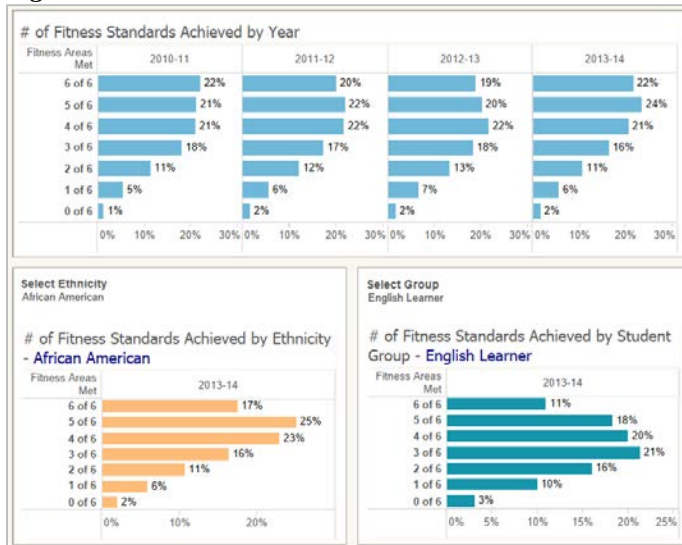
# of Fitness Standards Achieved by Year

| Fitness Areas Met | 2010-11 | 2011-12 | 2012-13 | 2013-14 |
|---|---|---|---|---|
| 6 of 6 | 22% | 20% | 19% | 22% |
| 5 of 6 | 21% | 22% | 20% | 24% |
| 4 of 6 | 21% | 22% | 22% | 21% |
| 3 of 6 | 18% | 17% | 18% | 16% |
| 2 of 6 | 11% | 12% | 13% | 11% |
| 1 of 6 | 5% | 6% | 7% | 6% |
| 0 of 6 | 1% | 2% | 2% | 2% |

0% 10% 20% 30% 0% 10% 20% 30% 0% 10% 20% 30% 0% 10% 20% 30%

Select Ethnicity
African American

# of Fitness Standards Achieved by Ethnicity - African American

| Fitness Areas Met | 2013-14 |
|---|---|
| 6 of 6 | 17% |
| 5 of 6 | 25% |
| 4 of 6 | 23% |
| 3 of 6 | 16% |
| 2 of 6 | 11% |
| 1 of 6 | 6% |
| 0 of 6 | 2% |

0% 10% 20%

Select Group
English Learner

# of Fitness Standards Achieved by Student Group - English Learner

| Fitness Areas Met | 2013-14 |
|---|---|
| 6 of 6 | 11% |
| 5 of 6 | 18% |
| 4 of 6 | 20% |
| 3 of 6 | 21% |
| 2 of 6 | 16% |
| 1 of 6 | 10% |
| 0 of 6 | 3% |

0% 5% 10% 15% 20% 25%